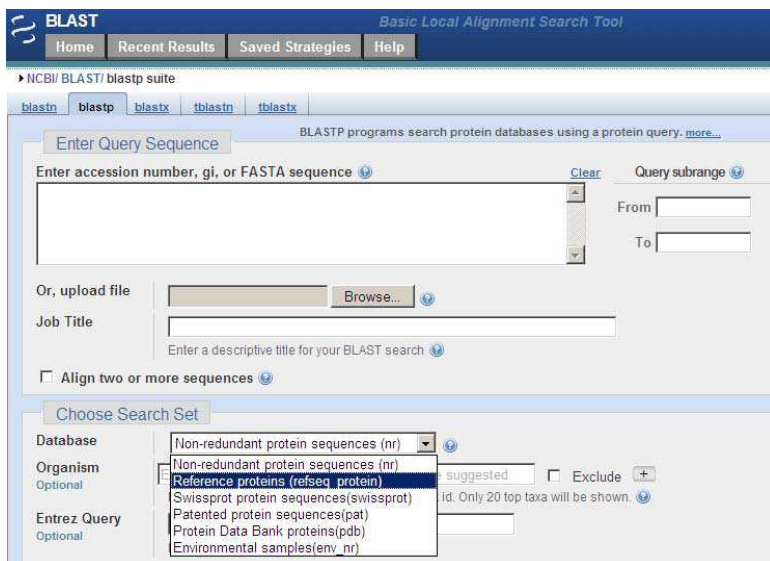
BLAST
Basic Local Alignment Search Tool
Home Recent Results Saved Strategies Help

NCBI/ BLAST/ blastp suite

blastn blastp blastx tblastn tblastx

BLASTP programs search protein databases using a protein query. more...

Enter Query Sequence

Enter accession number, gi, or FASTA sequence

Clear

Query subrange

From

To

Or, upload file

Browse...

Job Title

Enter a descriptive title for your BLAST search

Align two or more sequences

Choose Search Set

Database

Non-redundant protein sequences (nr)

Non-redundant protein sequences (nr)
Reference proteins (refseq_protein)
Swissprot protein sequences(swissprot)
Patented protein sequences(pat)
Protein Data Bank proteins(pdb)
Environmental samples(env_nr)

Organism
Optional

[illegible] suggested

Exclude +

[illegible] id. Only 20 top taxa will be shown.

Entrez Query
Optional